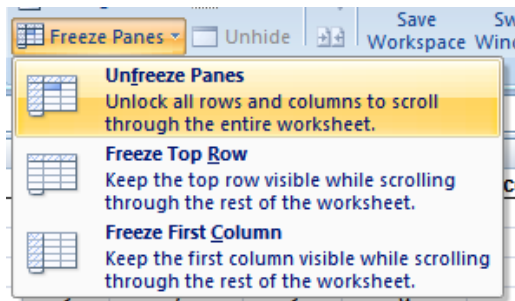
Freeze Panes ▾ Unhide Save Workspace Sw Wind

Unfreeze Panes
Unlock all rows and columns to scroll through the entire worksheet.

Freeze Top Row
Keep the top row visible while scrolling through the rest of the worksheet.

Freeze First Column
Keep the first column visible while scrolling through the rest of the worksheet.